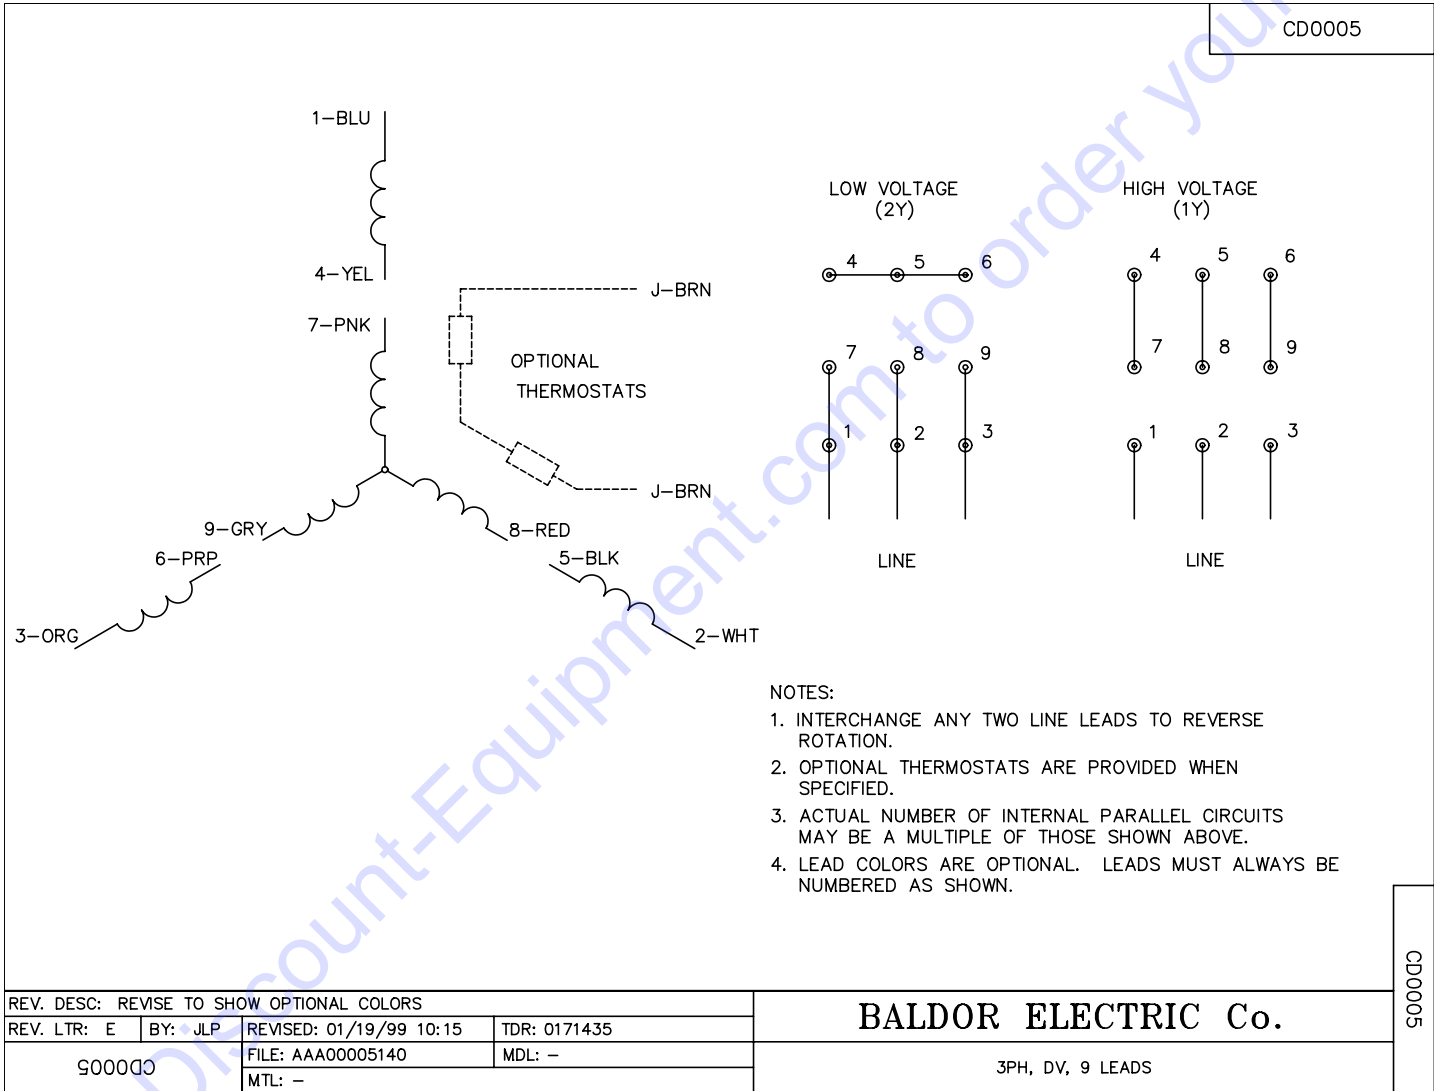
CD0005

1–BLU
4–YEL
7–PNK
J–BRN
OPTIONAL THERMOSTATS
J–BRN
9–GRY
8–RED
6–PRP
5–BLK
3–ORG
2–WHT

LOW VOLTAGE (2Y)
4 5 6
7 8 9
1 2 3
LINE

HIGH VOLTAGE (1Y)
4 5 6
7 8 9
1 2 3
LINE

NOTES:
1. INTERCHANGE ANY TWO LINE LEADS TO REVERSE ROTATION.
2. OPTIONAL THERMOSTATS ARE PROVIDED WHEN SPECIFIED.
3. ACTUAL NUMBER OF INTERNAL PARALLEL CIRCUITS MAY BE A MULTIPLE OF THOSE SHOWN ABOVE.
4. LEAD COLORS ARE OPTIONAL. LEADS MUST ALWAYS BE NUMBERED AS SHOWN.

CD0005

| REV. DESC: REVISE TO SHOW OPTIONAL COLORS | | | |
|---|---|---|---|
| REV. LTR: E | BY: JLP | REVISED: 01/19/99 10:15 | TDR: 0171435 |
| CD0005 | | FILE: AAA00005140 | MDL: – |
| | | MTL: – | |

BALDOR ELECTRIC Co.
3PH, DV, 9 LEADS